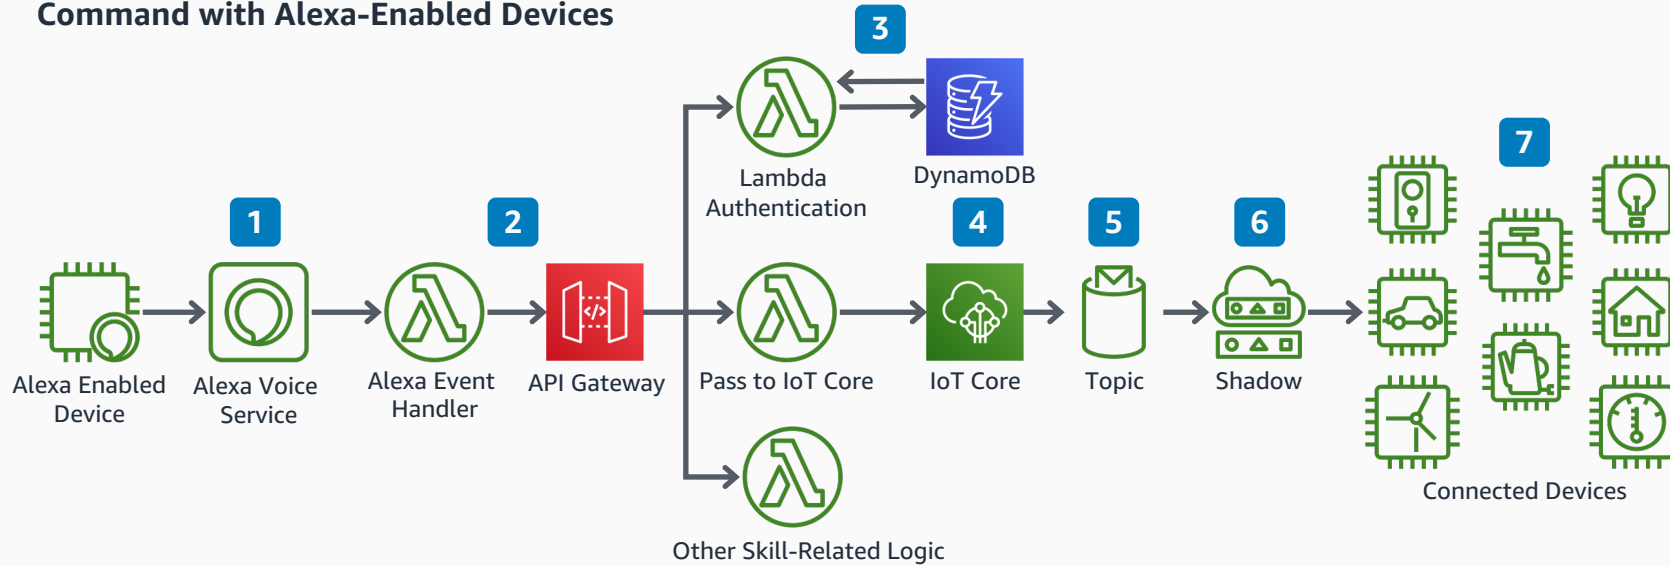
Command with Alexa-Enabled Devices

3

Lambda Authentication

DynamoDB

7

1

2

4

5

6

Alexa Enabled Device

Alexa Voice Service

Alexa Event Handler

API Gateway

Pass to IoT Core

IoT Core

Topic

Shadow

Connected Devices

Other Skill-Related Logic